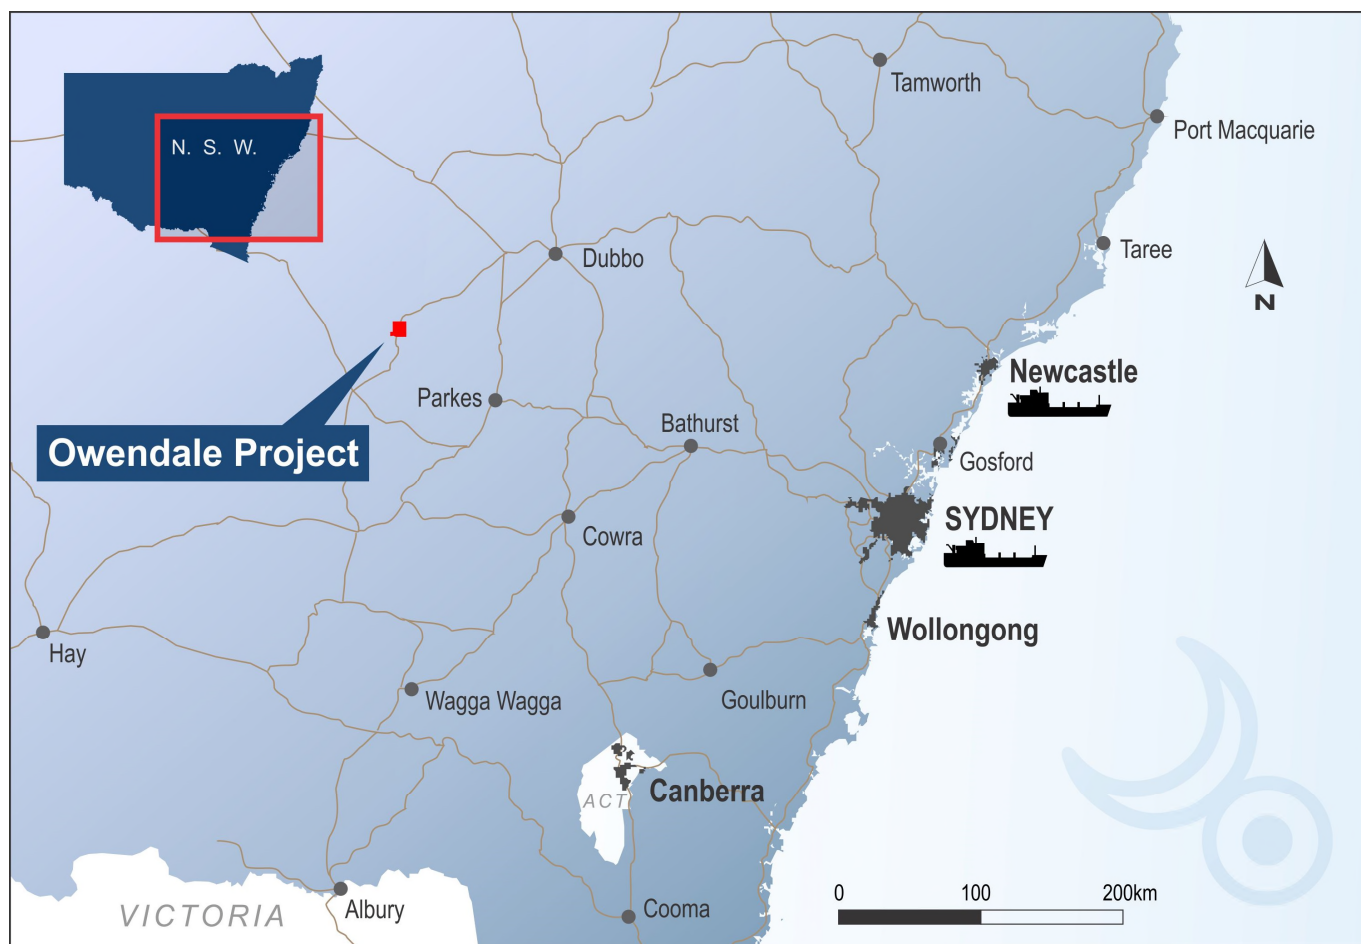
N. S. W.

Tamworth

Port Macquarie

Taree

N

Dubbo

Owendale Project

Parkes

Bathurst

Newcastle

Gosford

SYDNEY

Cowra

Wollongong

Hay

Wagga Wagga

Goulburn

ACT

Canberra

0 100 200km

VICTORIA

Albury

Cooma